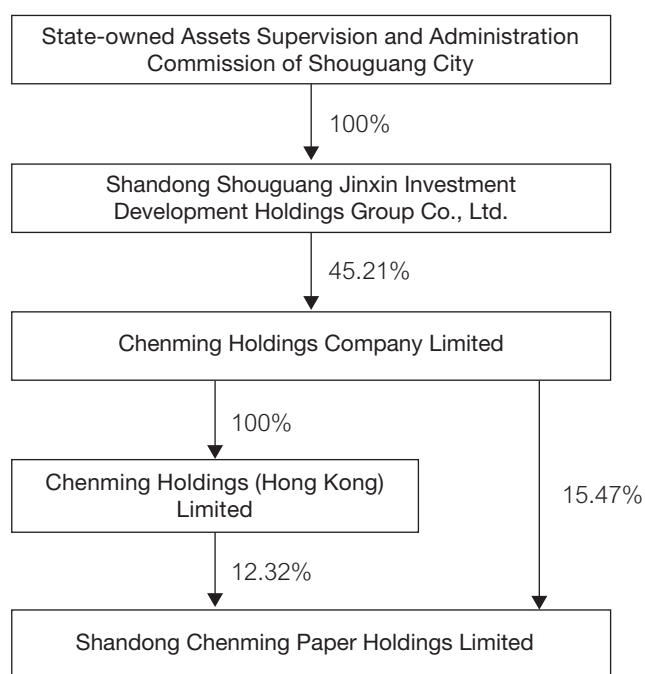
State-owned Assets Supervision and Administration Commission of Shouguang City

100%

Shandong Shouguang Jinxin Investment Development Holdings Group Co., Ltd.

45.21%

Chenming Holdings Company Limited

100%

Chenming Holdings (Hong Kong) Limited

15.47%

12.32%

Shandong Chenming Paper Holdings Limited